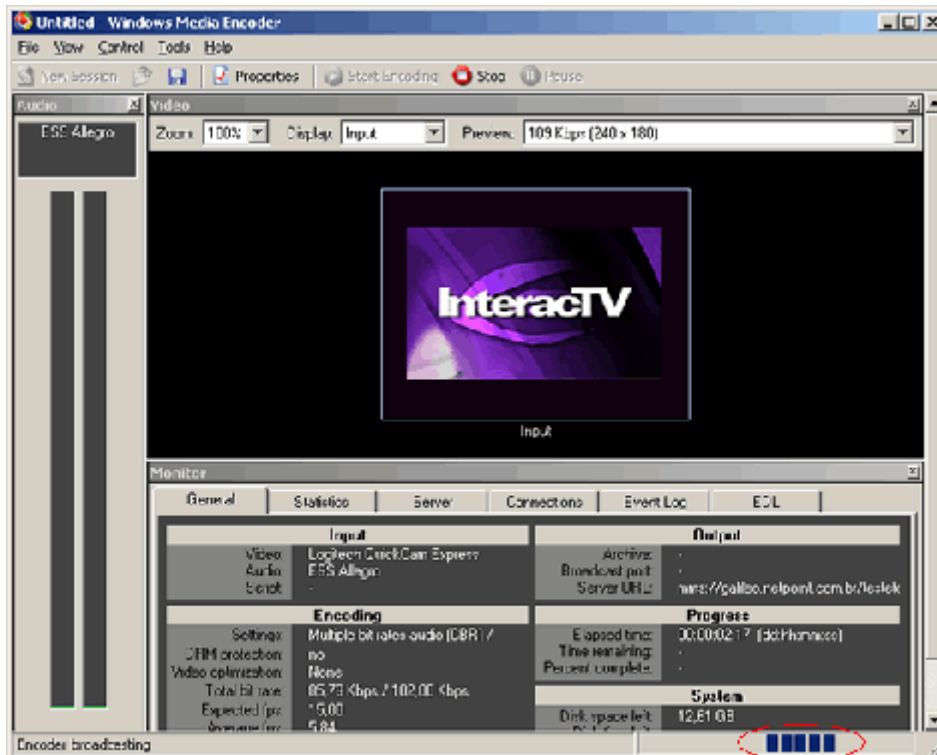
Untitled - Windows Media Encoder

File View Control Tools Help

New Session Properties Start Encoding Stop Pause

Audio

ESS Allegro

Video

Zoom: 100% Display: Input Preview: 109 Kbps (240 x 180)

InteracTV

Input

Monitor

General Statistics Server Connections Event Log EDL

| Input | |
|---|---|
| Video: | Logitech QuickCam Express |
| Audio: | ESS Allegro |
| Script: | - |

| Output | |
|---|---|
| Archive: | - |
| Broadcast port: | - |
| Server URL: | mms://galileo.nelpoint.com.br/testek |

| Encoding | |
|---|---|
| Settings: | Multiple bit rates audio (CBR) / |
| DRM protection: | no |
| Video optimization: | None |
| Total bit rate: | 85,73 Kbps / 102,00 Kbps |
| Expected fps: | 15,00 |
| Average fps: | 5,84 |

| Progress | |
|---|---|
| Elapsed time: | 00:00:02:17 (dd:hh:mm:ss) |
| Time remaining: | - |
| Percent complete: | - |

| System | |
|---|---|
| Disk space left: | 12,61 GB |

Encoder broadcasting